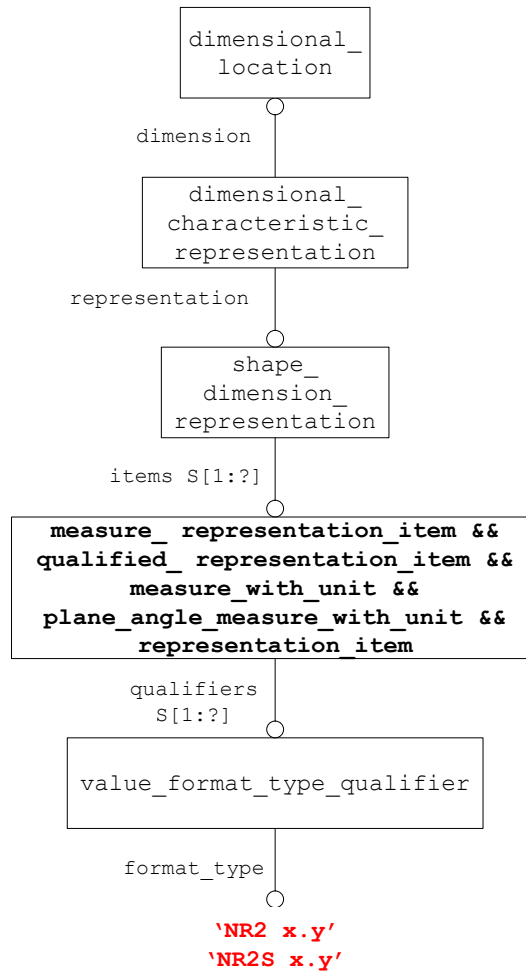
dimensional_ location

dimension

dimensional_ characteristic_ representation

representation

shape_ dimension_ representation

items S[1:?]

**measure_ representation_item && qualified_ representation_item && measure_with_unit && plane_angle_measure_with_unit && representation_item**

qualifiers S[1:?]

value_format_type_qualifier

format_type

‘NR2 x.y’
‘NR2S x.y’